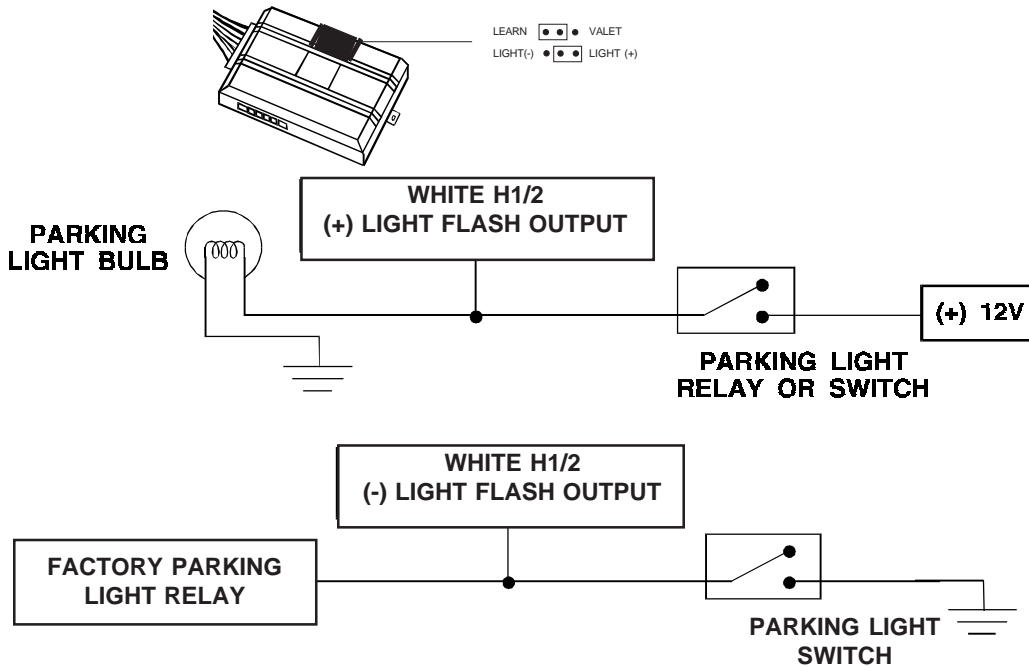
LEARN VALET
LIGHT(-) LIGHT (+)

WHITE H1/2
(+) LIGHT FLASH OUTPUT

PARKING
LIGHT BULB

(+) 12V

PARKING LIGHT
RELAY OR SWITCH

WHITE H1/2
(-) LIGHT FLASH OUTPUT

FACTORY PARKING
LIGHT RELAY

PARKING LIGHT
SWITCH